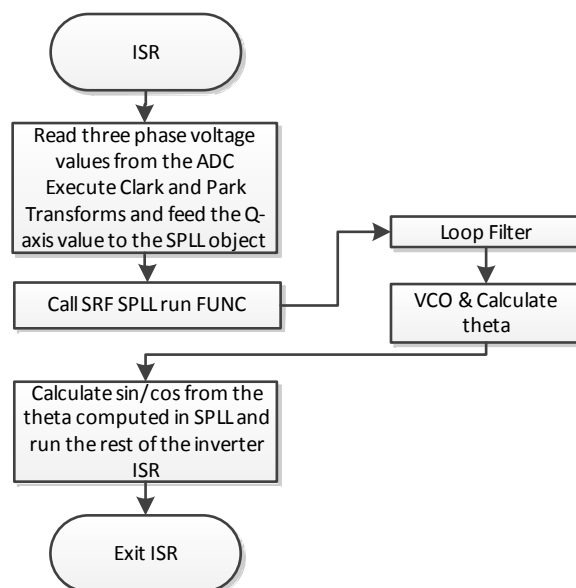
ISR

Read three phase voltage values from the ADC Execute Clark and Park Transforms and feed the Q-axis value to the SPLL object

Call SRF SPLL run FUNC

Loop Filter

VCO & Calculate theta

Calculate sin/cos from the theta computed in SPLL and run the rest of the inverter ISR

Exit ISR